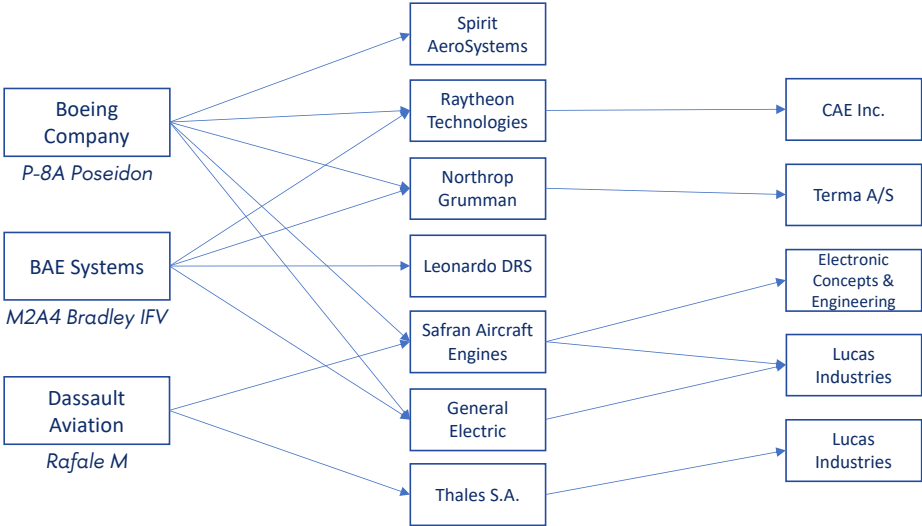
Boeing Company
P-8A Poseidon

BAE Systems
M2A4 Bradley IFV

Dassault Aviation
Rafale M

Spirit AeroSystems

Raytheon Technologies

Northrop Grumman

Leonardo DRS

Safran Aircraft Engines

General Electric

Thales S.A.

CAE Inc.

Terma A/S

Electronic Concepts & Engineering

Lucas Industries

Lucas Industries